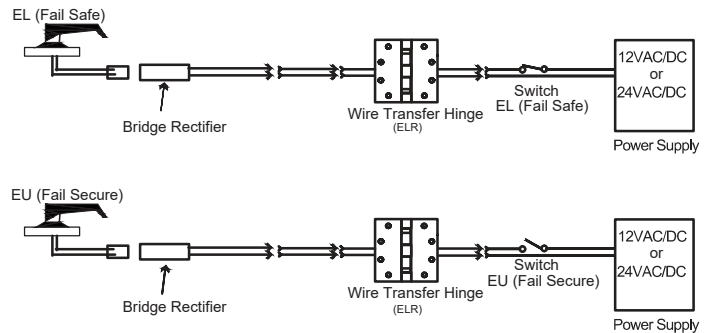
EL (Fail Safe)

Bridge Rectifier

Wire Transfer Hinge
(ELR)

Switch
EL (Fail Safe)

12VAC/DC
or
24VAC/DC

Power Supply

EU (Fail Secure)

Bridge Rectifier

Wire Transfer Hinge
(ELR)

Switch
EU (Fail Secure)

12VAC/DC
or
24VAC/DC

Power Supply